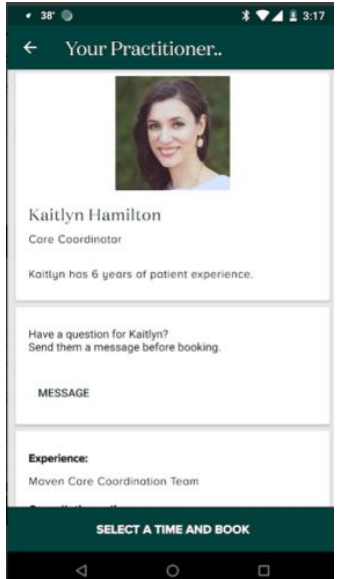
38° 3:17

Your Practitioner..

Kaitlyn Hamilton

Core Coordinator

Kaitlyn has 6 years of patient experience.

Have a question for Kaitlyn?
Send them a message before booking.

MESSAGE

Experience:

Maven Core Coordination Team

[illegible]

SELECT A TIME AND BOOK